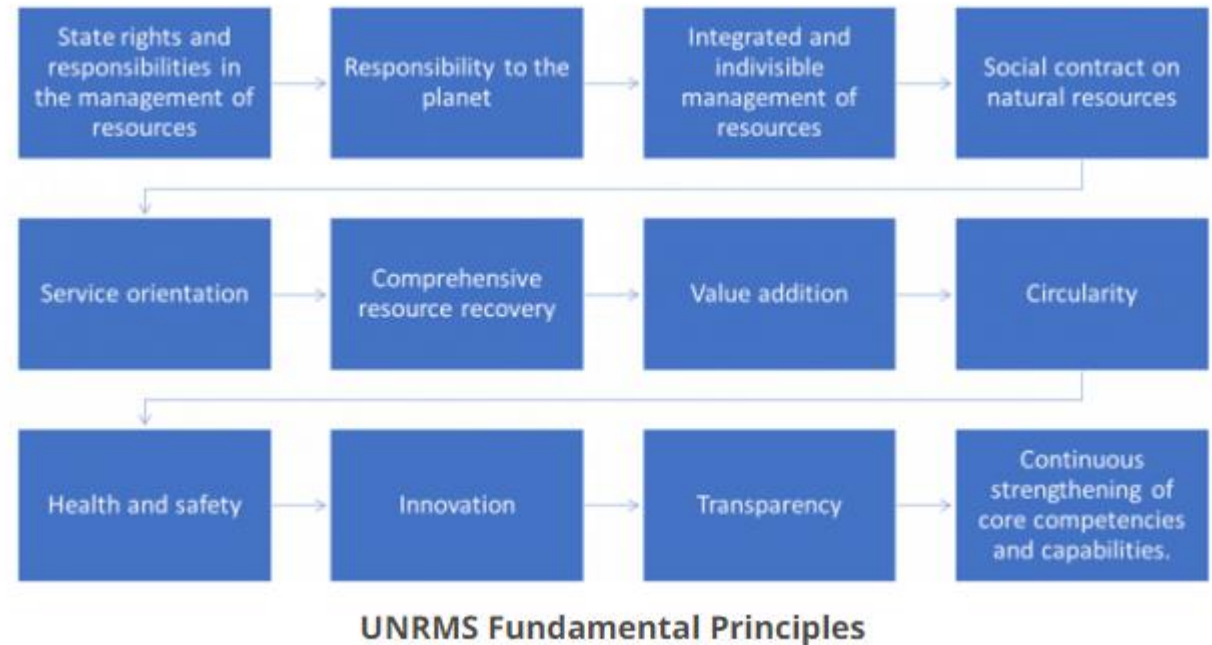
State rights and responsibilities in the management of resources

Responsibility to the planet

Integrated and indivisible management of resources

Social contract on natural resources

Service orientation

Comprehensive resource recovery

Value addition

Circularity

Health and safety

Innovation

Transparency

Continuous strengthening of core competencies and capabilities.

UNRMS Fundamental Principles